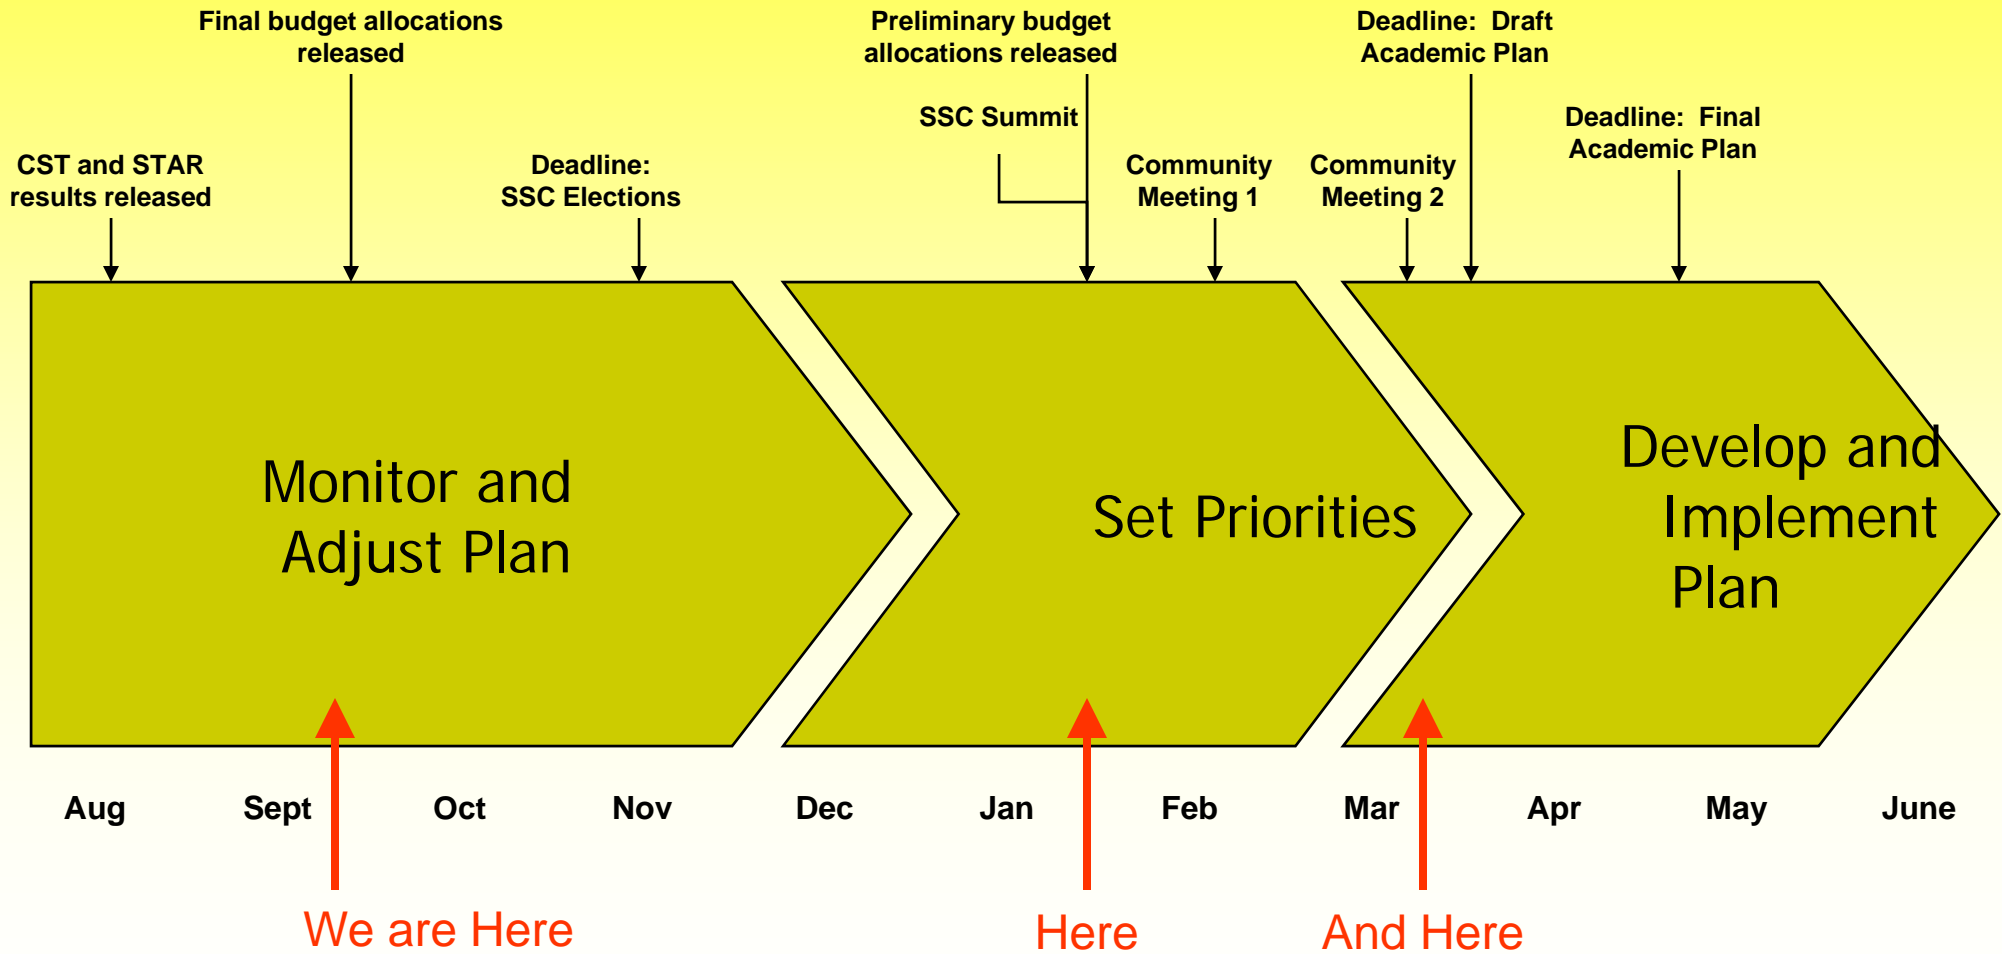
Final budget allocations released

Preliminary budget allocations released

Deadline: Draft Academic Plan

SSC Summit

Deadline: Final Academic Plan

CST and STAR results released

Deadline: SSC Elections

Community Meeting 1

Community Meeting 2

Monitor and Adjust Plan

Set Priorities

Develop and Implement Plan

Aug Sept Oct Nov Dec Jan Feb Mar Apr May June

We are Here

Here

And Here